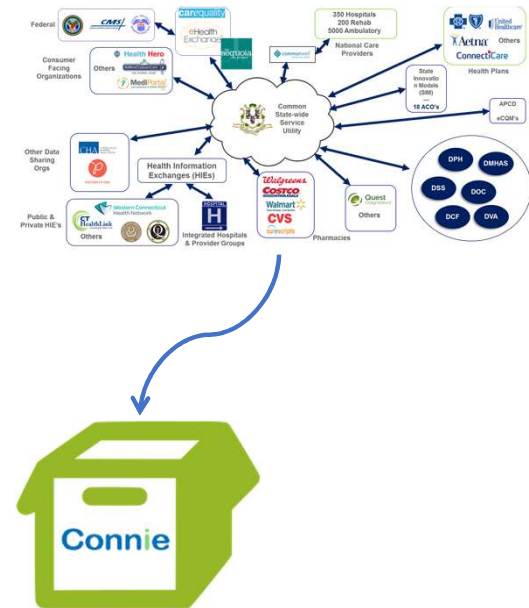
Federal
CMS
carequality
eHealth Exchange
Sequoia
350 Hospitals
200 Rehab
5000 Ambulatory
National Care Providers
Aetna
UnitedHealthcare
ConnectiCare
Others
Health Plans
Consumer Facing Organizations
Health Hero
Others
MediPortal
State Innovation Models (SIM)
—
18 ACO's
Common State-wide Service Utility
APCD
eCQM's
Other Data Sharing Orgs
CHA
Health Information Exchanges (HIEs)
HOSPITAL
H
Integrated Hospitals & Provider Groups
Walgreens
COSTCO
Walmart
CVS
surescripts
Pharmacies
Quest
Others
DPH
DMHAS
DSS
DOC
DCF
DVA
Public & Private HIE's
Western Connecticut Health Network
CT HealthLink
Others
Connie